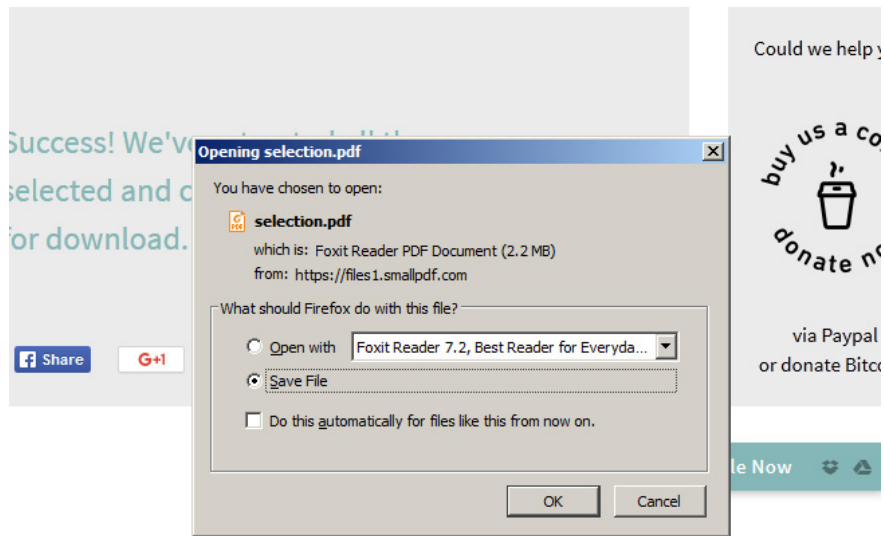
Success! We've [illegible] selected and c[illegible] for download.

Share

G+1

Could we help y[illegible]

buy us a co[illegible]

donate n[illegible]

via Paypal
or donate Bitc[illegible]

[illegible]le Now

Opening selection.pdf

You have chosen to open:

selection.pdf

which is: Foxit Reader PDF Document (2.2 MB)
from: https://files1.smallpdf.com

What should Firefox do with this file?

Open with Foxit Reader 7.2, Best Reader for Everyda...

Save File

Do this automatically for files like this from now on.

OK Cancel